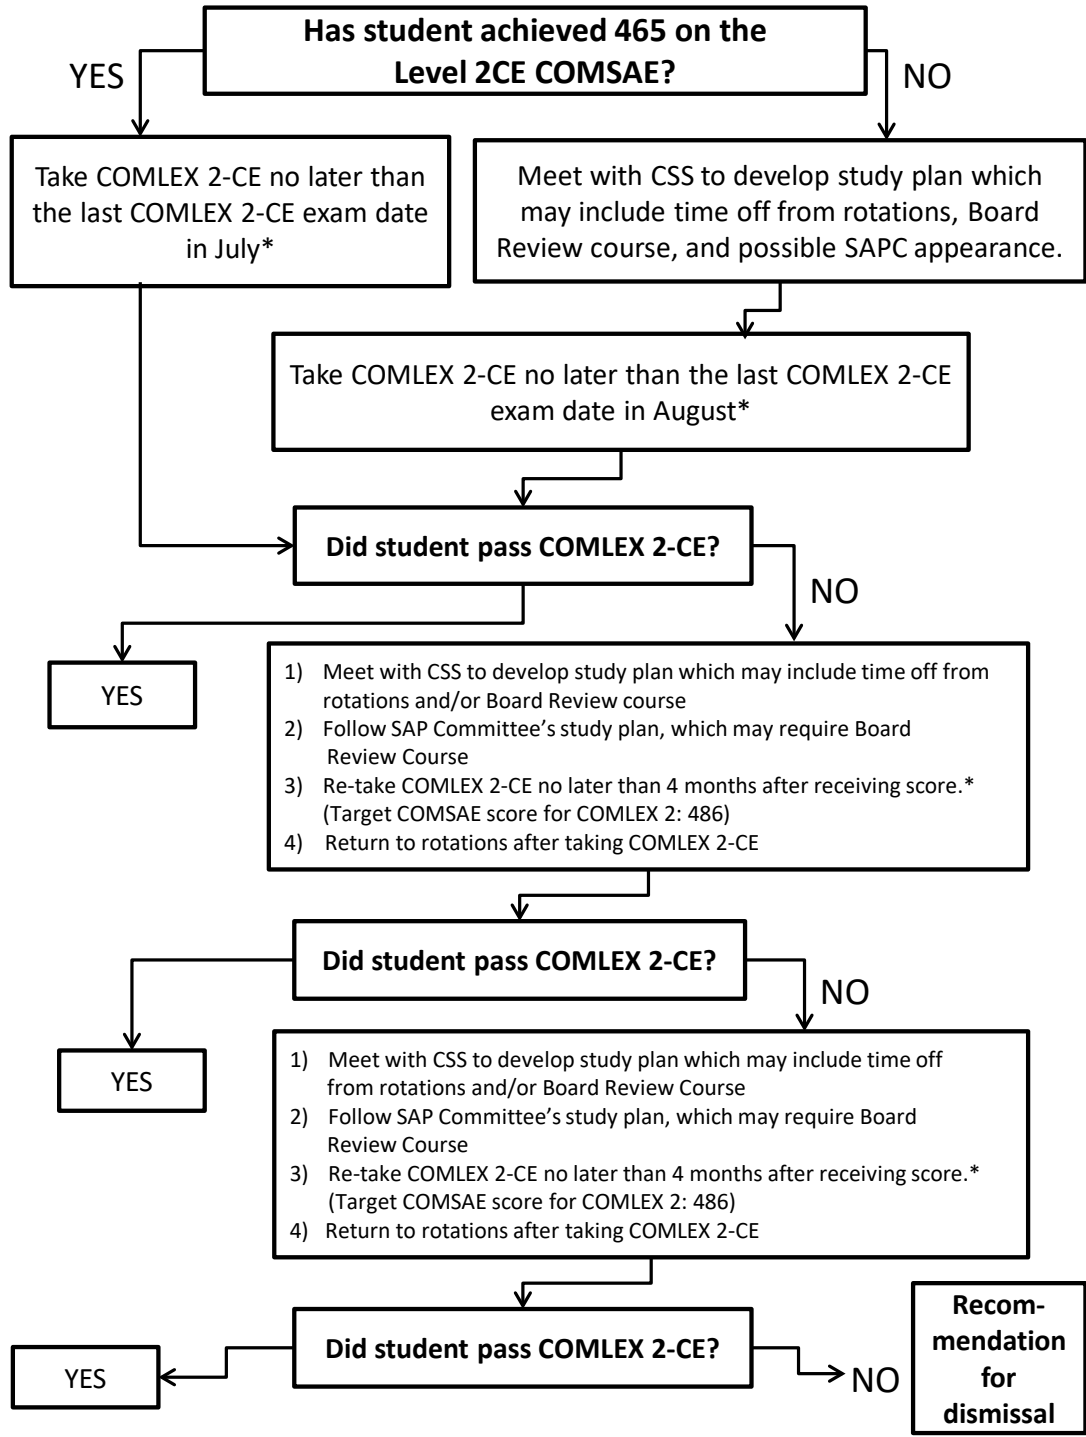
Has student achieved 465 on the Level 2CE COMSAE?

YES

NO

Take COMLEX 2-CE no later than the last COMLEX 2-CE exam date in July*

Meet with CSS to develop study plan which may include time off from rotations, Board Review course, and possible SAPC appearance.

Take COMLEX 2-CE no later than the last COMLEX 2-CE exam date in August*

Did student pass COMLEX 2-CE?

NO

YES

1) Meet with CSS to develop study plan which may include time off from rotations and/or Board Review course
2) Follow SAP Committee's study plan, which may require Board Review Course
3) Re-take COMLEX 2-CE no later than 4 months after receiving score.* (Target COMSAE score for COMLEX 2: 486)
4) Return to rotations after taking COMLEX 2-CE

Did student pass COMLEX 2-CE?

NO

YES

1) Meet with CSS to develop study plan which may include time off from rotations and/or Board Review Course
2) Follow SAP Committee's study plan, which may require Board Review Course
3) Re-take COMLEX 2-CE no later than 4 months after receiving score.* (Target COMSAE score for COMLEX 2: 486)
4) Return to rotations after taking COMLEX 2-CE

Did student pass COMLEX 2-CE?

YES

NO

Recommendation for dismissal